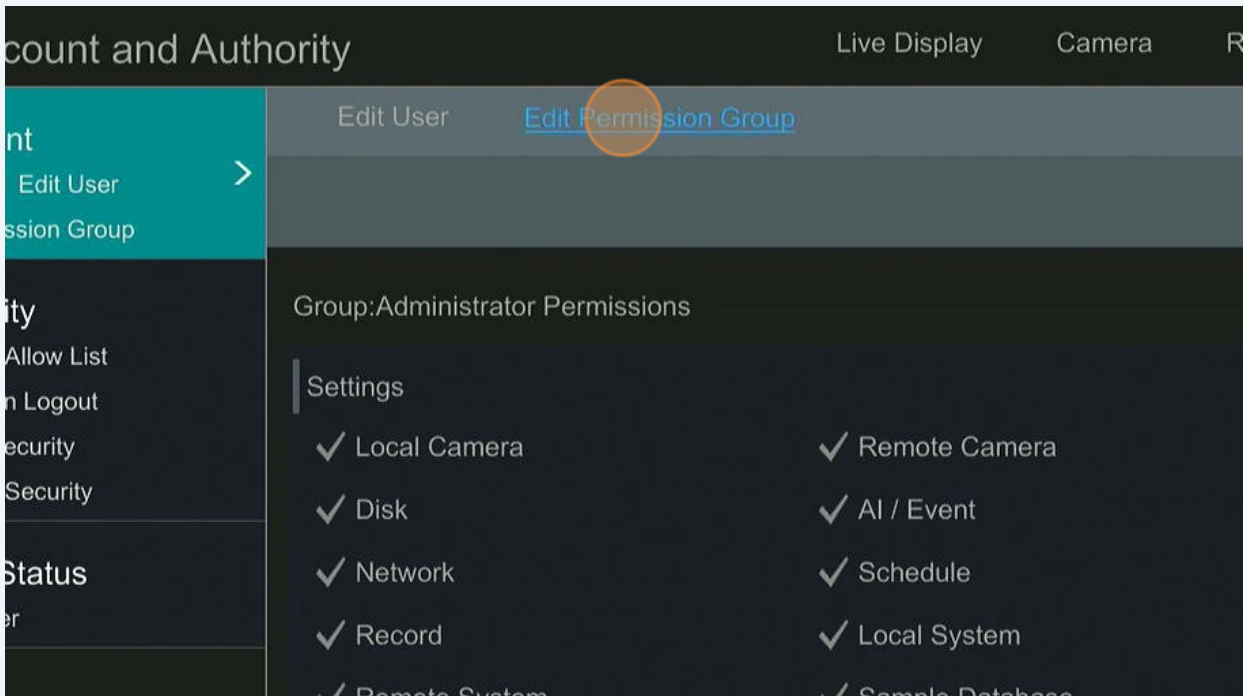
count and Authority

Live Display Camera R

nt
Edit User
ssion Group

ity
Allow List
n Logout
ecurity
Security

Status
er

Edit User Edit Permission Group

Group:Administrator Permissions

Settings

✓ Local Camera
✓ Remote Camera
✓ Disk
✓ AI / Event
✓ Network
✓ Schedule
✓ Record
✓ Local System
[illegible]
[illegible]